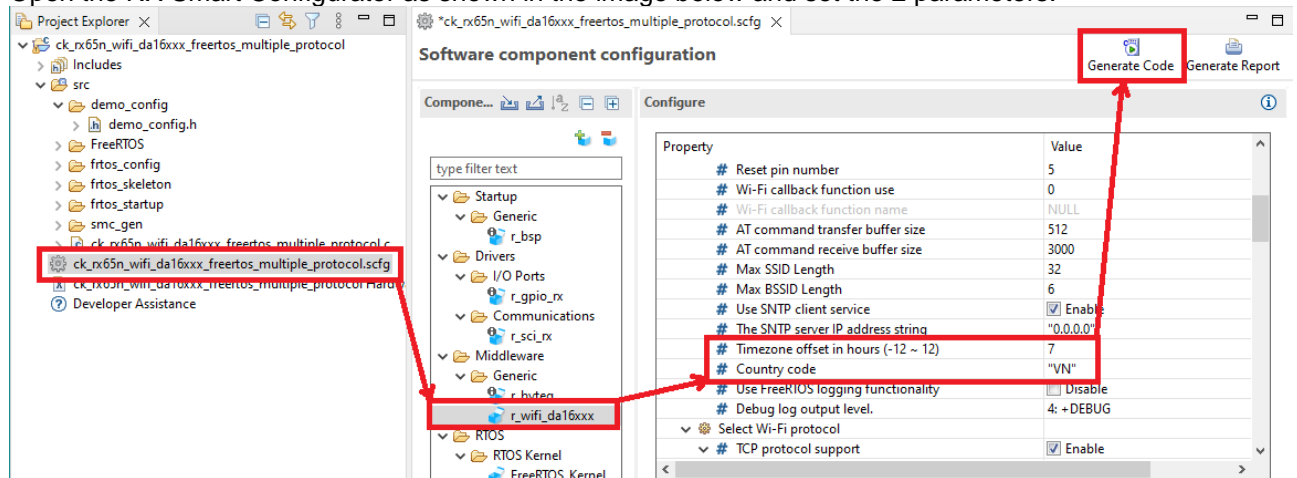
Project Explorer

ck_rx65n_wifi_da16xxx_freertos_multiple_protocol
Includes
src
demo_config
demo_config.h
FreeRTOS
frtos_config
frtos_skeleton
frtos_startup
smc_gen
ck_rx65n_wifi_da16xxx_freertos_multiple_protocol.c
ck_rx65n_wifi_da16xxx_freertos_multiple_protocol.scfg
ck_rx65n_wifi_da16xxx_freertos_multiple_protocol Hardw
Developer Assistance

*ck_rx65n_wifi_da16xxx_freertos_multiple_protocol.scfg

Software component configuration

Generate Code
Generate Report

Compone...

type filter text

Startup
Generic
r_bsp
Drivers
I/O Ports
r_gpio_rx
Communications
r_sci_rx
Middleware
Generic
r_byteq
r_wifi_da16xxx
RTOS
RTOS Kernel
FreeRTOS_Kernel

Configure

| Property | Value |
|---|---|
| Reset pin number | 5 |
| Wi-Fi callback function use | 0 |
| Wi-Fi callback function name | NULL |
| AT command transfer buffer size | 512 |
| AT command receive buffer size | 3000 |
| Max SSID Length | 32 |
| Max BSSID Length | 6 |
| Use SNTP client service | Enable |
| The SNTP server IP address string | "0.0.0.0" |
| Timezone offset in hours (-12 ~ 12) | 7 |
| Country code | "VN" |
| Use FreeRTOS logging functionality | Disable |
| Debug log output level. | 4: +DEBUG |
| Select Wi-Fi protocol | |
| TCP protocol support | Enable |